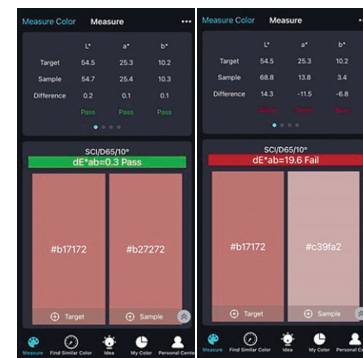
Measure Color Measure •••

| | L* | a* | b* |
|---|---|---|---|
| Target | 54.5 | 25.3 | 10.2 |
| Sample | 54.7 | 25.4 | 10.3 |
| Difference | 0.2 | 0.1 | 0.1 |
| | Pass | Pass | Pass |

SCI/D65/10°
dE*ab=0.3 Pass

#b17172 #b27272

Target Sample

Measure Find Similar Color Idea My Color Personal Center

Measure Color Measure

| | L* | a* | b* |
|---|---|---|---|
| Target | 54.5 | 25.3 | 10.2 |
| Sample | 68.8 | 13.8 | 3.4 |
| Difference | 14.3 | -11.5 | -6.8 |
| | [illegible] | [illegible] | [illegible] |

SCI/D65/10°
dE*ab=19.6 Fail

#b17172 #c39fa2

Target Sample

Measure Find Similar Color Idea My Color Personal Center